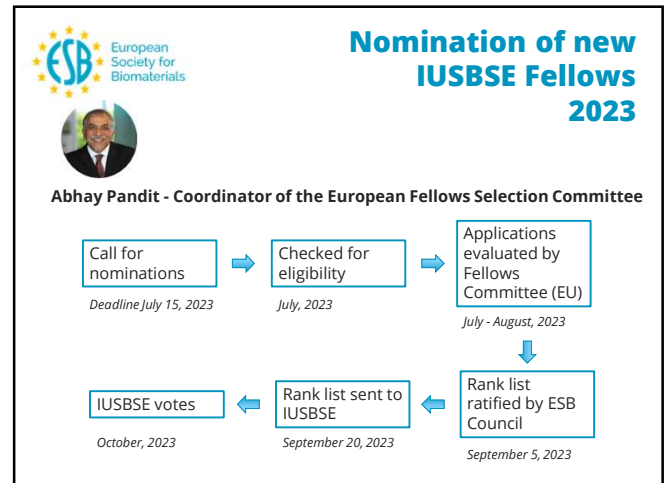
ESB European Society for Biomaterials

Nomination of new IUSBSE Fellows 2023

Abhay Pandit - Coordinator of the European Fellows Selection Committee

Call for nominations
Deadline July 15, 2023

Checked for eligibility
July, 2023

Applications evaluated by Fellows Committee (EU)
July - August, 2023

Rank list ratified by ESB Council
September 5, 2023

Rank list sent to IUSBSE
September 20, 2023

IUSBSE votes
October, 2023